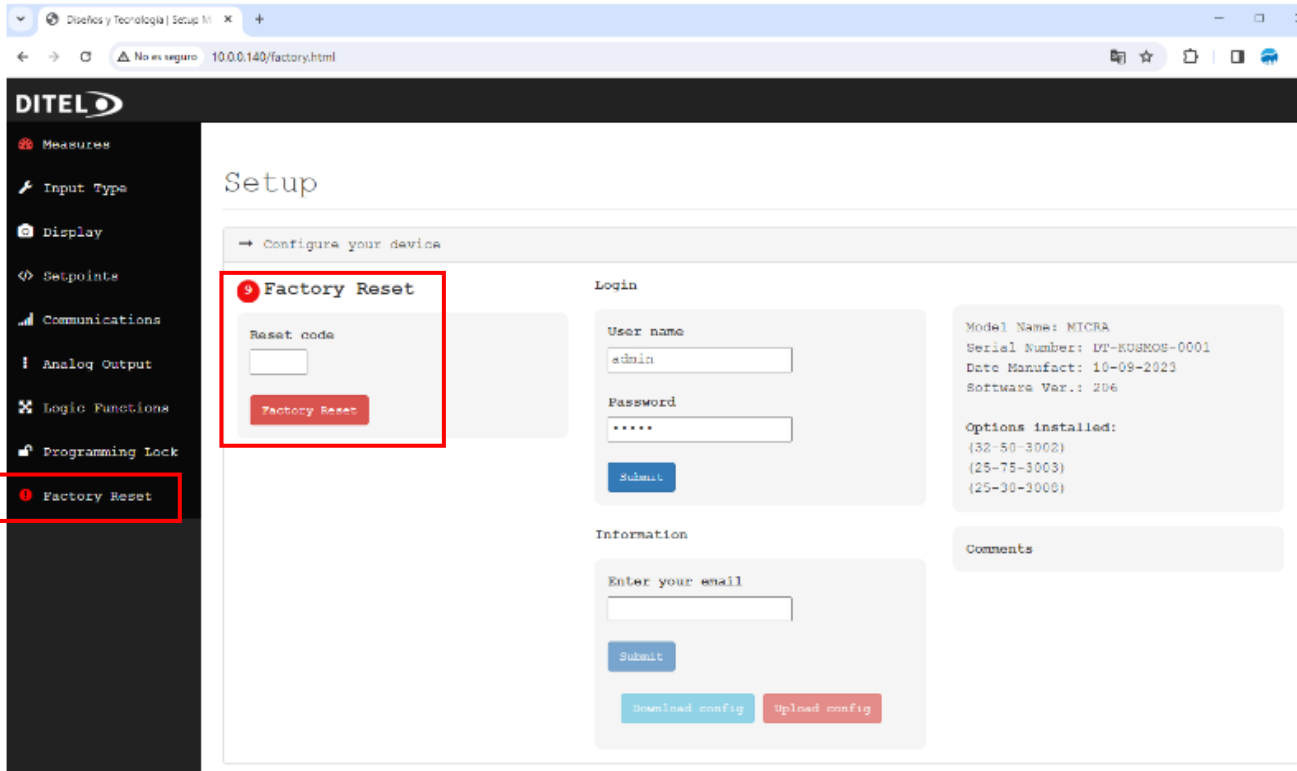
Diseños y Tecnología | Setup M
+
No es seguro 10.0.0.140/factory.html

DITEL

Measures
Input Type
Display
Setpoints
Communications
Analog Output
Logic Functions
Programming Lock
Factory Reset

Setup

→ Configure your device

9 Factory Reset

Reset code

Factory Reset

Login

User name

admin

Password

•••••

Submit

Information

Enter your email

Submit

Download config Upload config

Model Name: MICRA
Serial Number: DT-KOSMOS-0001
Date Manufact: 10-09-2023
Software Ver.: 206

Options installed:
(32-50-3002)
(25-75-3003)
(25-30-3008)

Comments